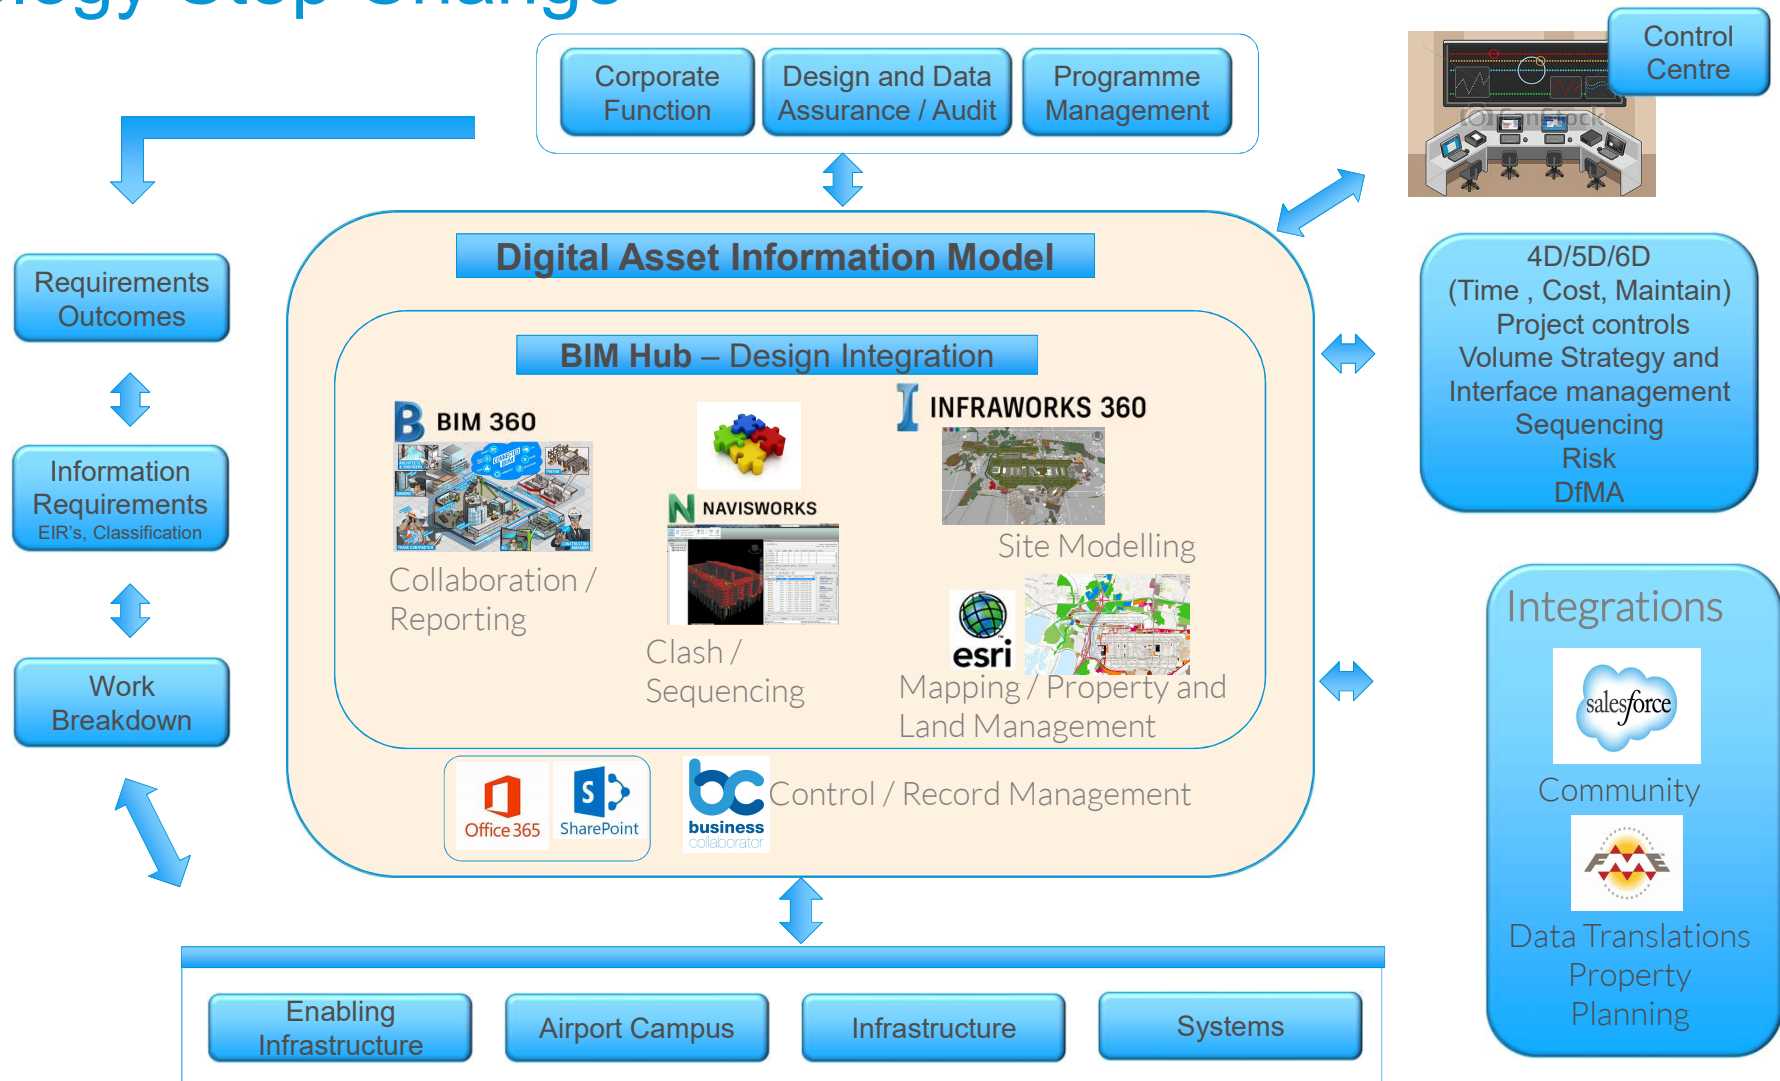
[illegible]

Corporate Function

Design and Data Assurance / Audit

Programme Management

Control Centre

Requirements Outcomes

Information Requirements
EIR's, Classification

Work Breakdown

Digital Asset Information Model

BIM Hub – Design Integration

BIM 360

Collaboration / Reporting

NAVISWORKS

Clash / Sequencing

INFRAWORKS 360

Site Modelling

esri

Mapping / Property and Land Management

Office 365

SharePoint

business collaborator

Control / Record Management

4D/5D/6D
(Time , Cost, Maintain)
Project controls
Volume Strategy and Interface management
Sequencing
Risk
DfMA

Integrations

salesforce

Community

FME

Data Translations
Property
Planning

Enabling Infrastructure

Airport Campus

Infrastructure

Systems